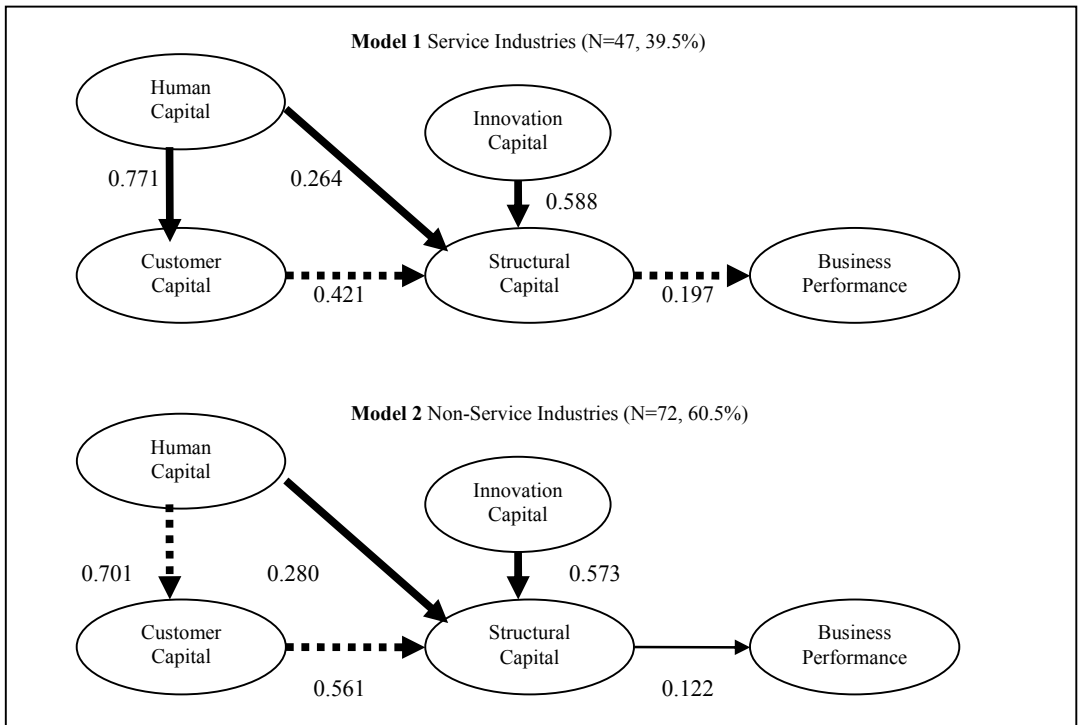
**Model 1** Service Industries (N=47, 39.5%)

Human Capital

Innovation Capital

0.771

0.264

0.588

Customer Capital

0.421

Structural Capital

0.197

Business Performance

**Model 2** Non-Service Industries (N=72, 60.5%)

Human Capital

Innovation Capital

0.701

0.280

0.573

Customer Capital

Structural Capital

Business Performance

0.561

0.122